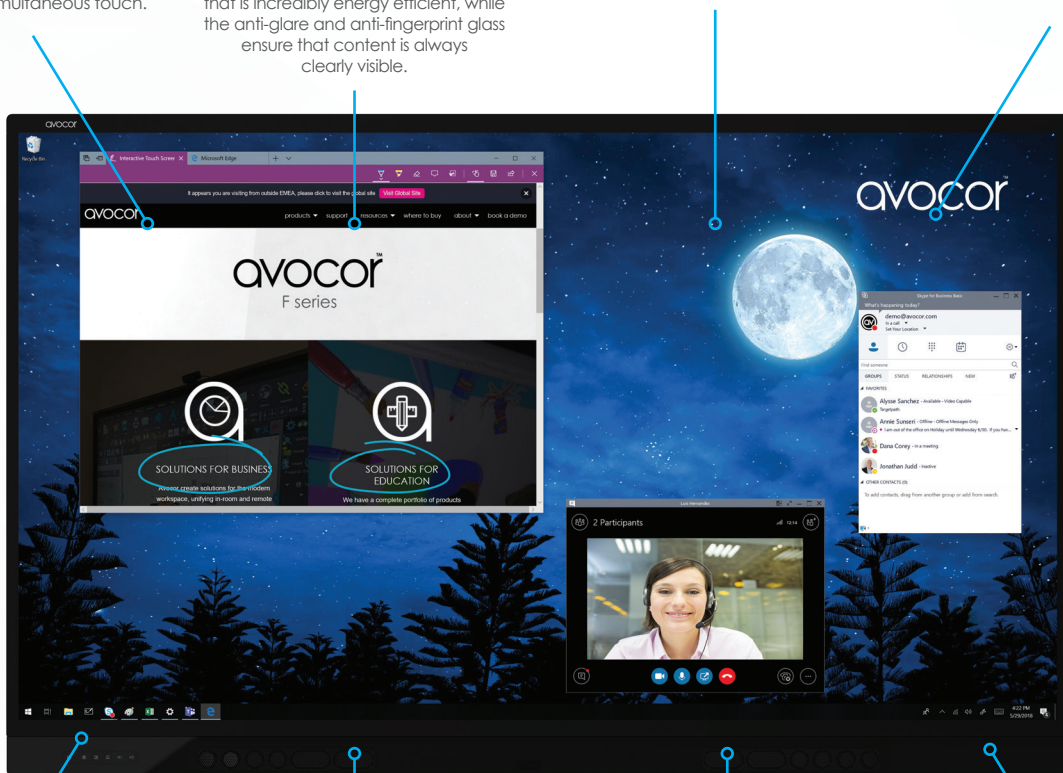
multaneous touch.

that is incredibly energy efficient, while the anti-glare and anti-fingerprint glass ensure that content is always clearly visible.

avocor

Recycle Bin

Interactive Touch Scree × Microsoft Edge + ∨

It appears you are visiting from outside EMEA, please click to visit the global site Visit Global Site

avocor products ▾ support resources ▾ where to buy about ▾ book a demo

avocor
F series

SOLUTIONS FOR BUSINESS
Avocor create solutions for the modern workspace, unifying in-room and remote

SOLUTIONS FOR EDUCATION
We have a complete portfolio of products

avocor

Skype for Business Basic
What's happening today?
demo@avocor.com
In a call
Set Your Location
Find someone
GROUPS STATUS RELATIONSHIPS NEW
FAVORITES
Alysse Sanchez - Available - Video Capable
Targetpath
Annie Sunseri - Offline - Offline Messages Only
I am out of the office on Monday until Wednesday 6/30. If you hav...
Dana Corey - In a meeting
Jonathan Judd - Inactive
OTHER CONTACTS (0)
To add contacts, drag from another group or add from search.

Luis Hernandez
2 Participants
12:14

4:22 PM
5/29/2018